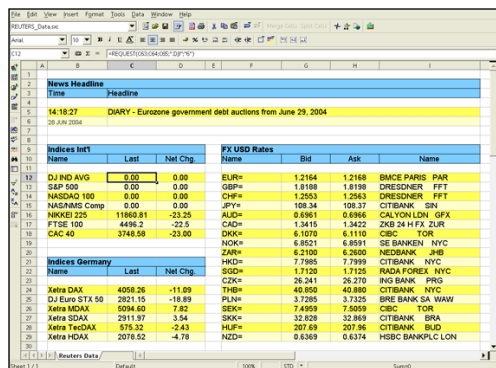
File Edit View Insert Format Tools Data Window Help

REUTERS_Data.sxc

Arial 10 B I U

C12 =REQUEST(C63;C64;C65;"D";"R")

| | A | B | C | D | E | F | G | H | I |
|---|---|---|---|---|---|---|---|---|---|
| 1 | | | | | | | | | |
| 2 | | News Headline | | | | | | | |
| 3 | | Time | Headline | | | | | | |
| 4 | | | | | | | | | |
| 5 | | 14:18:27 | DIARY - Eurozone government debt auctions from June 29, 2004 | | | | | | |
| 6 | | 28 JUN 2004 | | | | | | | |
| 7 | | | | | | | | | |
| 8 | | | | | | | | | |
| 9 | | Indices Int'l | | | | FX USD Rates | | | |
| 10 | | Name | Last | Net Chg. | | Name | Bid | Ask | Name |
| 11 | | | | | | | | | |
| 12 | | DJ IND AVG | 0.00 | 0.00 | | EUR= | 1.2164 | 1.2168 | BMCE PARIS PAR |
| 13 | | S&P 500 | 0.00 | 0.00 | | GBP= | 1.8188 | 1.8198 | DRESDNER FFT |
| 14 | | NASDAQ 100 | 0.00 | 0.00 | | CHF= | 1.2553 | 1.2563 | DRESDNER FFT |
| 15 | | NAS/NMS Comp | 0.00 | 0.00 | | JPY= | 108.34 | 108.37 | CITIBANK SIN |
| 16 | | NIKKEI 225 | 11860.81 | -23.25 | | AUD= | 0.6961 | 0.6966 | CALYON LDN GFX |
| 17 | | FTSE 100 | 4496.2 | -22.5 | | CAD= | 1.3415 | 1.3422 | ZKB 24 H FX ZUR |
| 18 | | CAC 40 | 3748.58 | -23.00 | | DKK= | 6.1070 | 6.1110 | CIBC TOR |
| 19 | | | | | | NOK= | 6.8521 | 6.8591 | SE BANKEN NYC |
| 20 | | | | | | ZAR= | 6.2100 | 6.2600 | NEDBANK JHB |
| 21 | | Indices Germany | | | | HKD= | 7.7985 | 7.7999 | CITIBANK NYC |
| 22 | | Name | Last | Net Chg. | | SGD= | 1.7120 | 1.7125 | RADA FOREX NYC |
| 23 | | | | | | CZK= | 26.241 | 26.270 | ING BANK PRG |
| 24 | | Xetra DAX | 4058.26 | -11.09 | | THB= | 40.850 | 40.880 | NYC |
| 25 | | DJ Euro STX 50 | 2821.15 | -18.89 | | PLN= | 3.7285 | 3.7325 | BRE BANK SA WAW |
| 26 | | Xetra MDAX | 5094.60 | 7.82 | | SEK= | 7.4959 | 7.5059 | CIBC TOR |
| 27 | | Xetra SDAX | 2911.97 | 3.54 | | SKK= | 32.628 | 32.869 | CITIBANK BRA |
| 28 | | Xetra TecDAX | 575.32 | -2.43 | | HUF= | 207.69 | 207.96 | CITIBANK BUD |
| 29 | | Xetra HDAX | 2078.52 | -4.78 | | NZD= | 0.6369 | 0.6374 | HSBC BANKPLC LON |

Reuters Data

Sheet 1 / 1 Default 100% STD Sum=0